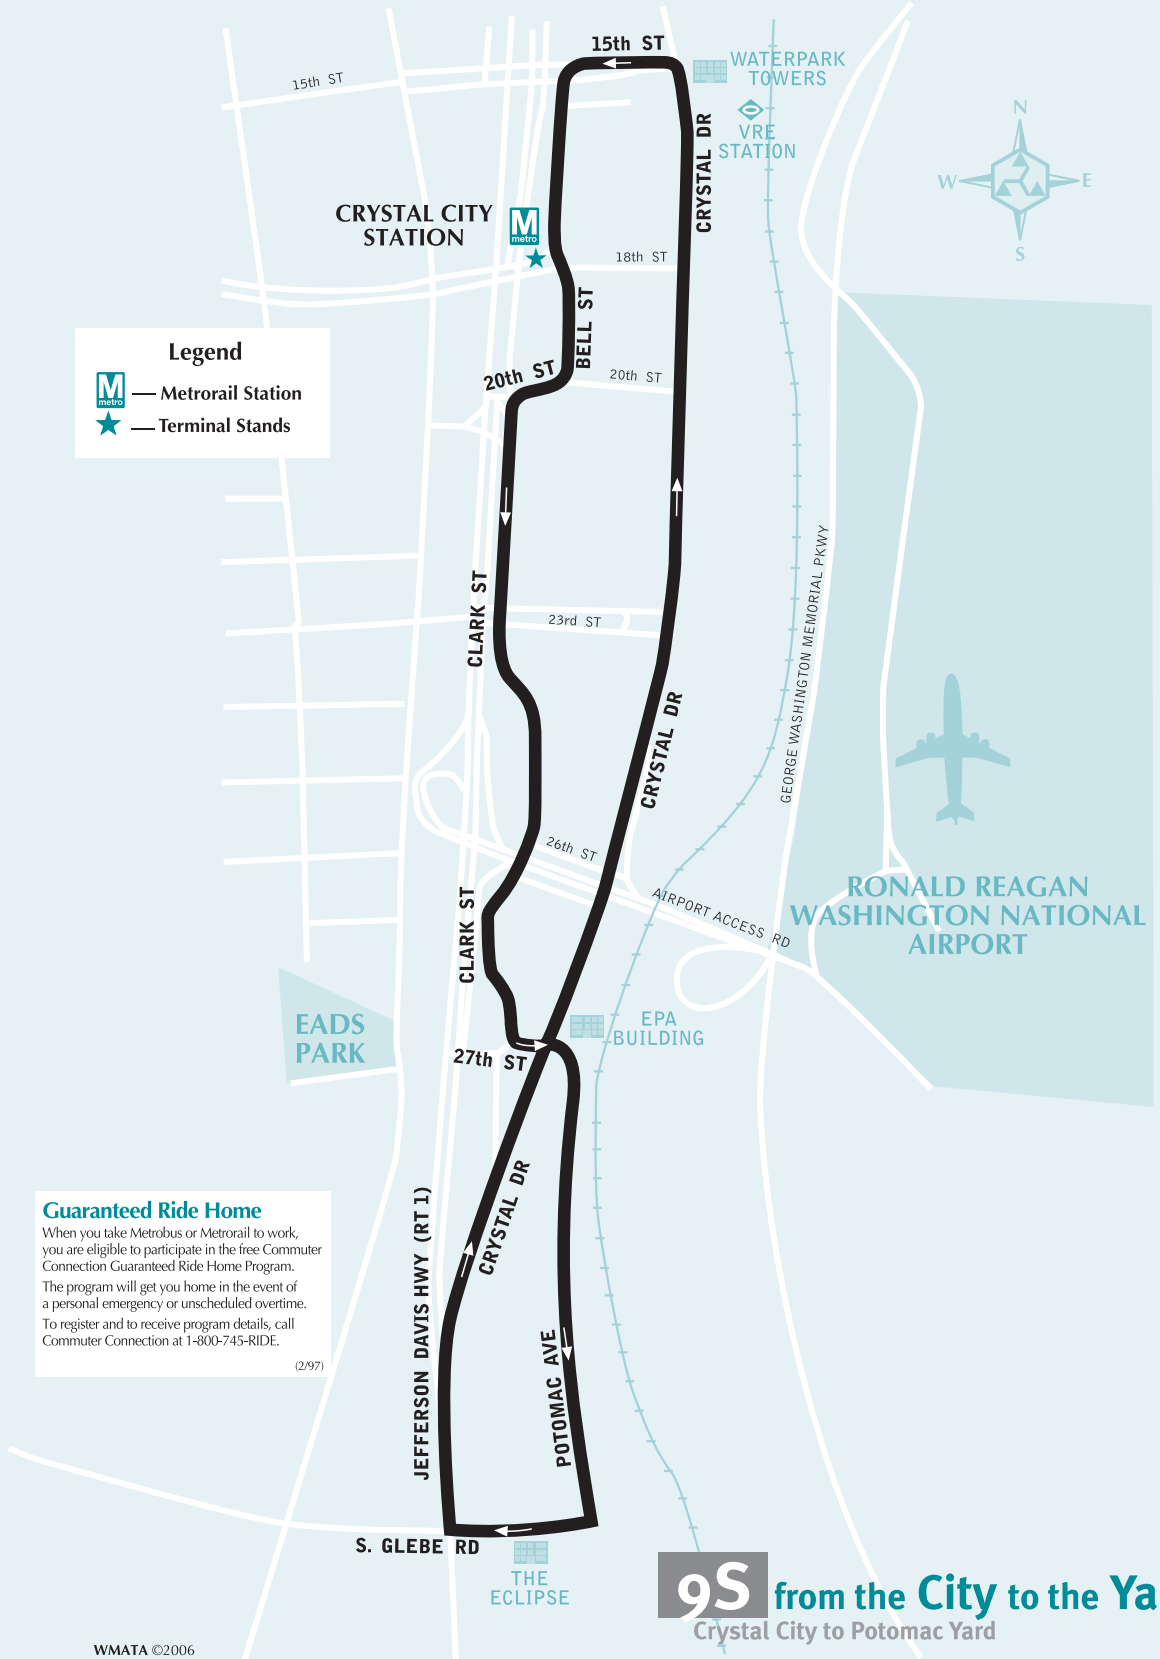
15th ST
15th ST
WATERPARK TOWERS
VRE STATION
CRYSTAL DR
N
W
E
S
CRYSTAL CITY STATION
metro
18th ST
BELL ST
20th ST
20th ST
Legend
metro — Metrorail Station
— Terminal Stands
CLARK ST
23rd ST
CRYSTAL DR
GEORGE WASHINGTON MEMORIAL PKWY
26th ST
AIRPORT ACCESS RD
RONALD REAGAN WASHINGTON NATIONAL AIRPORT
CLARK ST
EADS PARK
EPA BUILDING
27th ST
Guaranteed Ride Home
When you take Metrobus or Metrorail to work, you are eligible to participate in the free Commuter Connection Guaranteed Ride Home Program.
The program will get you home in the event of a personal emergency or unscheduled overtime.
To register and to receive program details, call Commuter Connection at 1-800-745-RIDE.
(2/97)
JEFFERSON DAVIS HWY (RT 1)
CRYSTAL DR
POTOMAC AVE
S. GLEBE RD
THE ECLIPSE
9S from the City to the Ya
Crystal City to Potomac Yard
WMATA ©2006